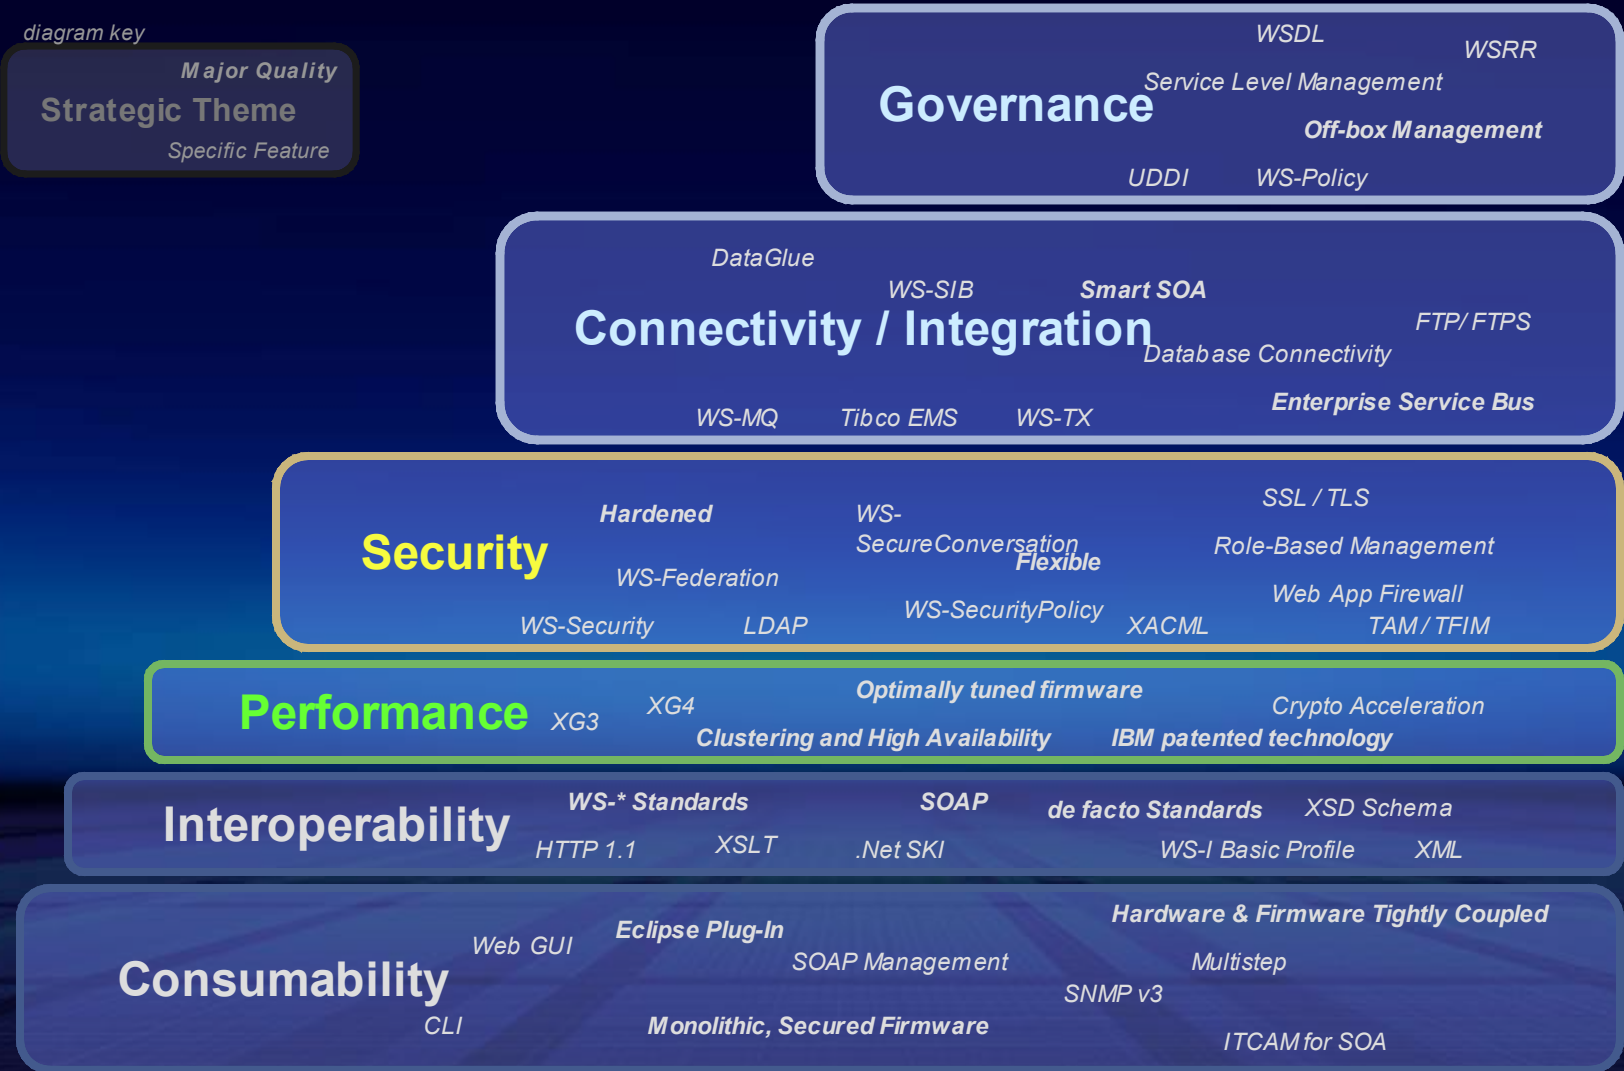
diagram key

Major Quality

Strategic Theme

Specific Feature

WSDL

WSRR

Service Level Management

Governance

Off-box Management

UDDI

WS-Policy

DataGlue

WS-SIB

Smart SOA

Connectivity / Integration

FTP/ FTPS

Database Connectivity

Enterprise Service Bus

WS-MQ

Tibco EMS

WS-TX

SSL / TLS

Hardened

WS-SecureConversation

Security

Flexible

Role-Based Management

WS-Federation

Web App Firewall

WS-Security

LDAP

WS-SecurityPolicy

XACML

TAM / TFIM

Performance

XG3

XG4

Optimally tuned firmware

Crypto Acceleration

Clustering and High Availability

IBM patented technology

Interoperability

WS-* Standards

SOAP

de facto Standards

XSD Schema

HTTP 1.1

XSLT

.Net SKI

WS-I Basic Profile

XML

Hardware & Firmware Tightly Coupled

Web GUI

Eclipse Plug-In

SOAP Management

Multistep

Consumability

SNMP v3

CLI

Monolithic, Secured Firmware

ITCAM for SOA